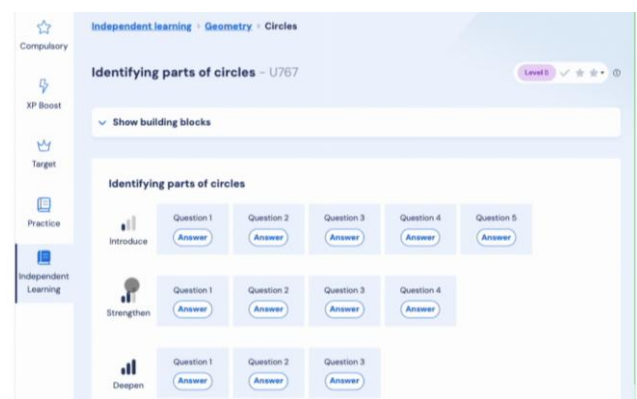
Compulsory

XP Boost

Target

Practice

Independent Learning

Independent learning > Geometry > Circles

Identifying parts of circles - U767

Level 5

Show building blocks

Identifying parts of circles

Introduce
Question 1 Answer
Question 2 Answer
Question 3 Answer
Question 4 Answer
Question 5 Answer

Strengthen
Question 1 Answer
Question 2 Answer
Question 3 Answer
Question 4 Answer

Deepen
Question 1 Answer
Question 2 Answer
Question 3 Answer